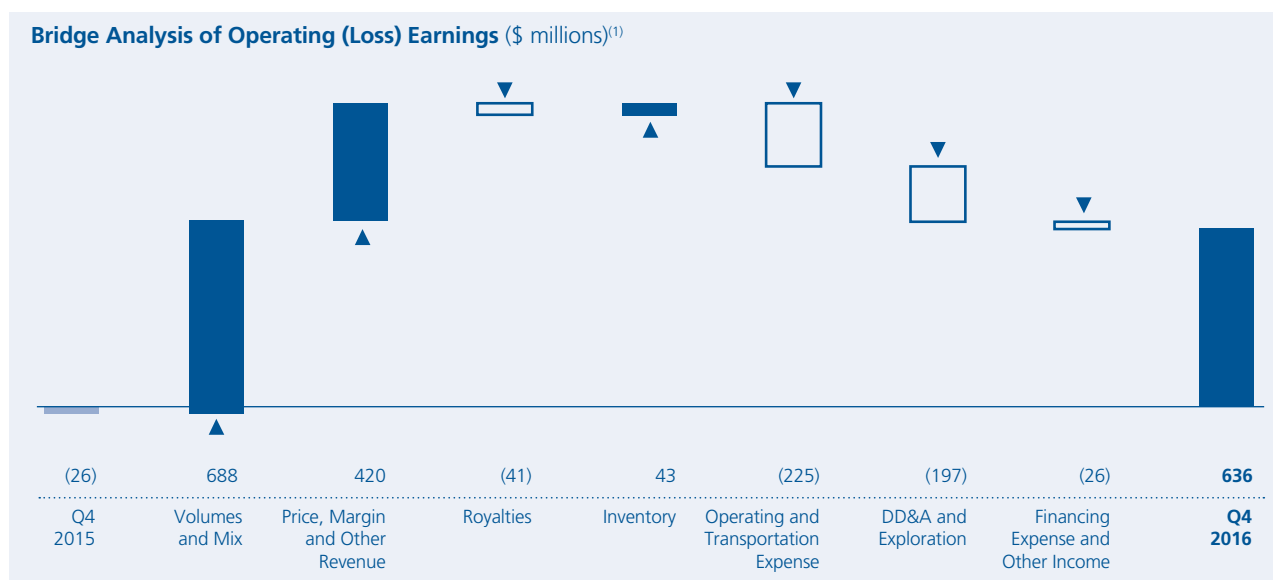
**Bridge Analysis of Operating (Loss) Earnings** ($ millions)$^{(1)}$

| (26) | 688 | 420 | (41) | 43 | (225) | (197) | (26) | **636** |
|---|---|---|---|---|---|---|---|---|
| Q4 2015 | Volumes and Mix | Price, Margin and Other Revenue | Royalties | Inventory | Operating and Transportation Expense | DD&A and Exploration | Financing Expense and Other Income | **Q4 2016** |